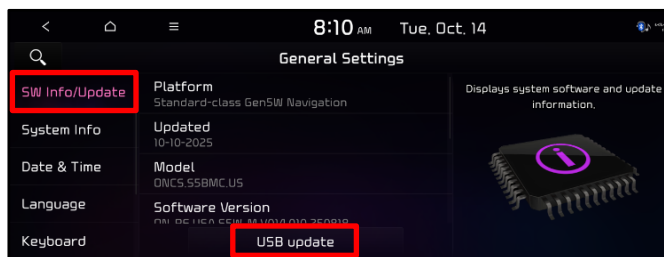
8:10 AM Tue, Oct. 14

General Settings

SW Info/Update

System Info

Date & Time

Language

Keyboard

Platform
Standard-class Gen5W Navigation

Updated
10-10-2025

Model
DNCS.S5BMC.US

Software Version
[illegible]

USB update

Displays system software and update information.